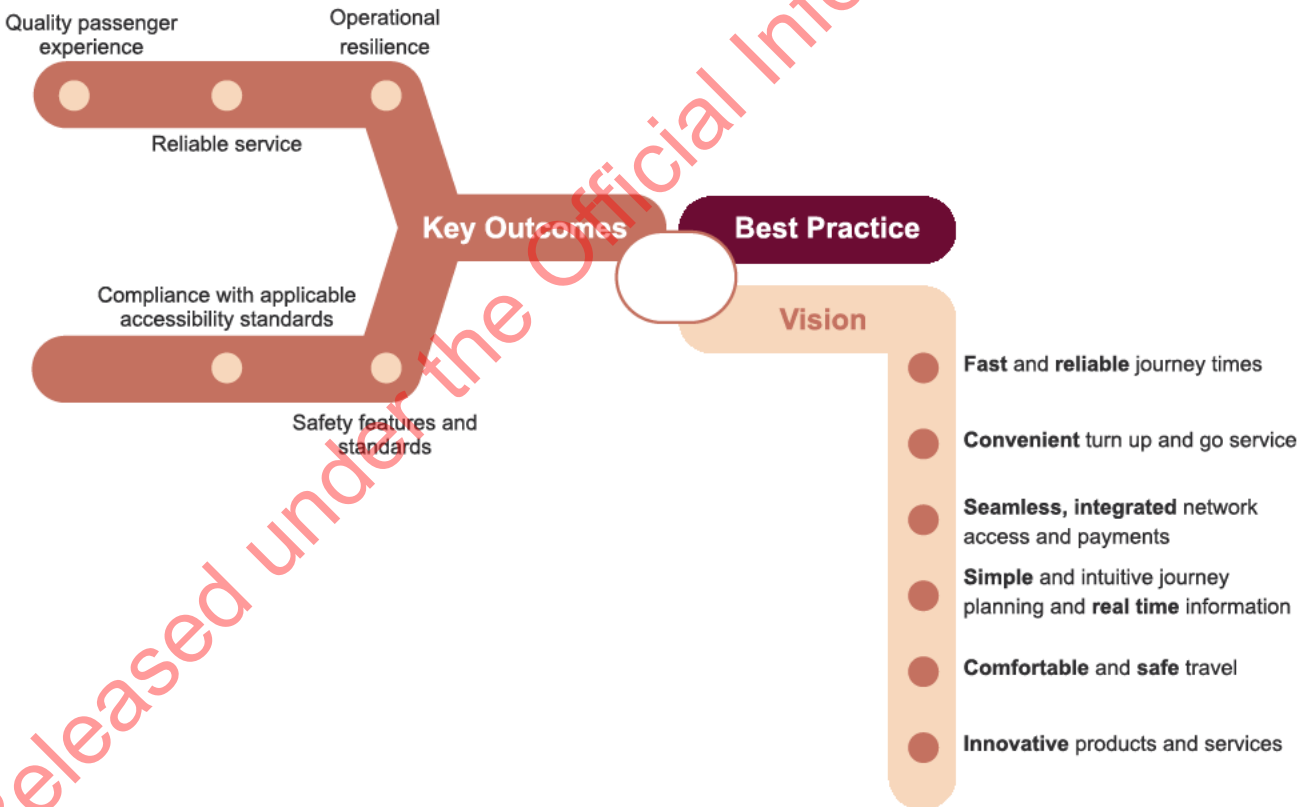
Quality passenger experience

Operational resilience

Reliable service

Key Outcomes

Best Practice

Compliance with applicable accessibility standards

Safety features and standards

Vision

**Fast** and **reliable** journey times

**Convenient** turn up and go service

**Seamless, integrated** network access and payments

**Simple** and intuitive journey planning and **real time** information

**Comfortable** and **safe** travel

**Innovative** products and services

eleased under the Official Inf